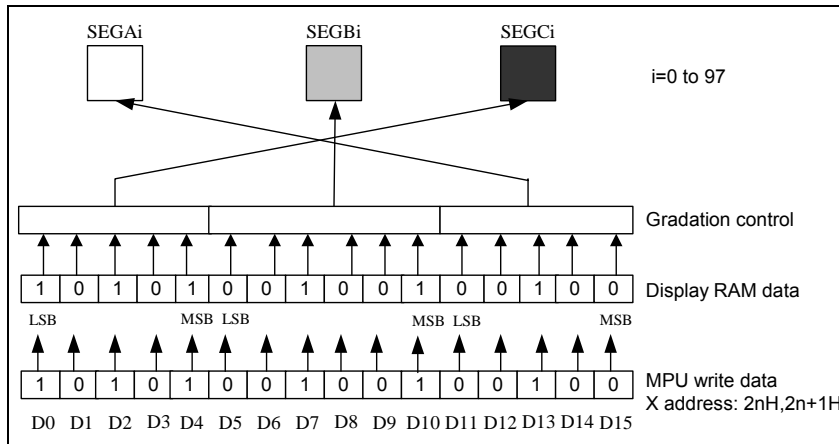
SEGAi SEGBi SEGCi

i=0 to 97

Gradation control

| 1 | 0 | 1 | 0 | 1 | 0 | 0 | 1 | 0 | 0 | 1 | 0 | 0 | 1 | 0 | 0 |
|---|---|---|---|---|---|---|---|---|---|---|---|---|---|---|---|

Display RAM data

LSB MSB LSB MSB LSB MSB

| 1 | 0 | 1 | 0 | 1 | 0 | 0 | 1 | 0 | 0 | 1 | 0 | 0 | 1 | 0 | 0 |
|---|---|---|---|---|---|---|---|---|---|---|---|---|---|---|---|

MPU write data
X address: 2nH,2n+1H

D0 D1 D2 D3 D4 D5 D6 D7 D8 D9 D10 D11 D12 D13 D14 D15